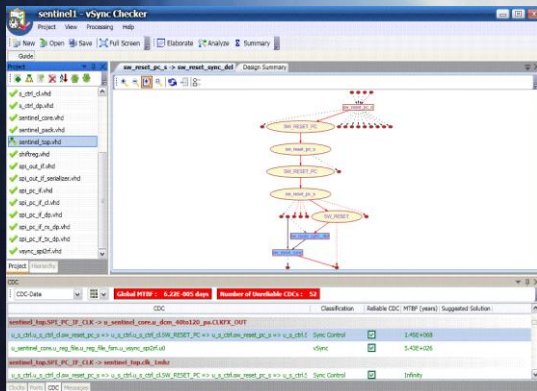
sentinel1 - vSync Checker

Project View Processing Help

New Open Save Full Screen Elaborate Analyze Summary

Guide

Project

s_ctrl_cl.vhd
s_ctrl_dp.vhd
sentinel_core.vhd
sentinel_pack.vhd
sentinel_top.vhd
shiftreg.vhd
spi_out_if.vhd
spi_out_if_serializer.vhd
spi_pc_if.vhd
spi_pc_if_cl.vhd
spi_pc_if_dp.vhd
spi_pc_if_rx_dp.vhd
spi_pc_if_tx_dp.vhd
vsync_qs2rf.vhd

Project Hierarchy

sw_reset_pc_s -> sw_reset_sync_del Design Summary

SW_RESET_PC
sw_reset_pc_s
SW_RESET_PC
sw_reset_pc_s
SW_RESET

CDC

CDC-Data

Global MTBF : 6.22E-005 days

Number of Unreliable CDCs : 52

| CDC | Classification | Reliable CDC | MTBF (years) | Suggested Solution |
|---|---|---|---|---|
| sentinel_top.SPI_PC_IF_CLK -> u_sentinel_core.u_dcm_40to120_pa.CLKFX_OUT | | | | |
| u_s_ctrl.u_s_ctrl_cl.sw_reset_pc_s => u_s_ctrl.u_s_ctrl_cl.SW_RESET_PC => u_s_ctrl.sw_reset_pc_s => u_s_ctrl.u | Sync Control | ✓ | 1.45E+068 | |
| u_sentinel_core.u_reg_file.u_reg_file_fsm.u_vsync_qs2rf.u0 | vSync | ✓ | 5.43E+026 | |
| sentinel_top.SPI_PC_IF_CLK -> sentinel_top.clk_1mhz | | | | |
| u_s_ctrl.u_s_ctrl_cl.sw_reset_pc_s => u_s_ctrl.u_s_ctrl_cl.SW_RESET_PC => u_s_ctrl.sw_reset_pc_s => u_s_ctrl.u | Sync Control | ✓ | Infinity | |

Clocks Ports CDC Messages